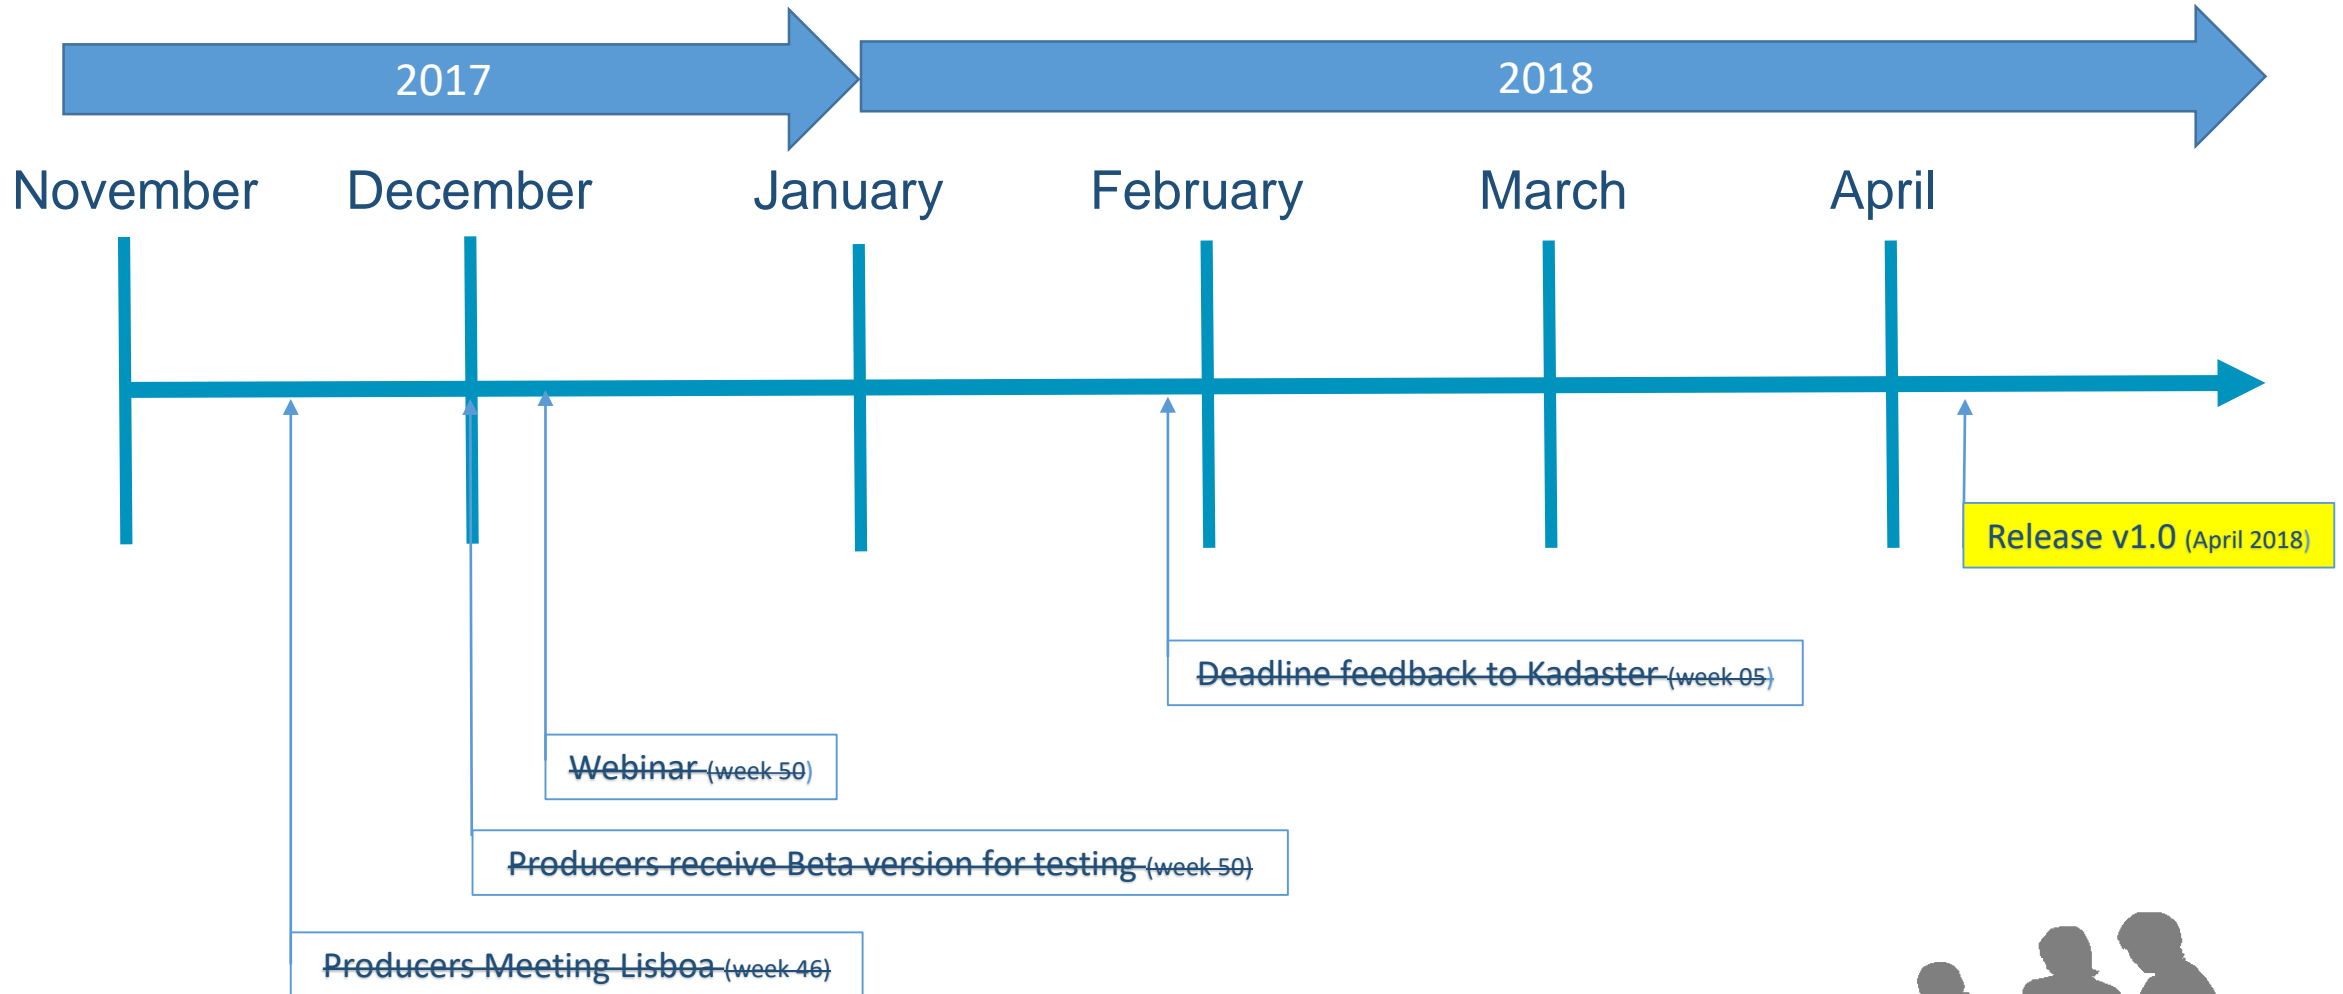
2017

2018

November December January February March April

Release v1.0 (April 2018)

Deadline feedback to Kadaster (week 05)

Webinar (week 50)

Producers receive Beta version for testing (week 50)

Producers Meeting Lisboa (week 46)